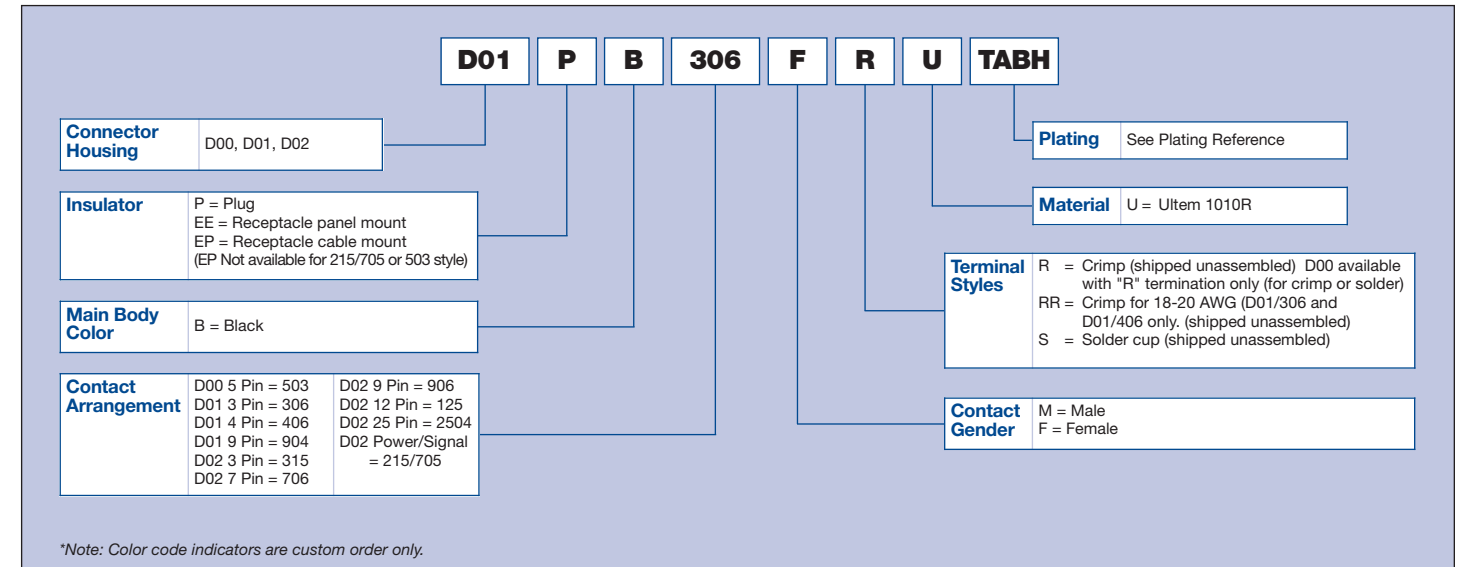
D01 P B 306 F R U TABH

Connector Housing | D00, D01, D02

Insulator | P = Plug
EE = Receptacle panel mount
EP = Receptacle cable mount
(EP Not available for 215/705 or 503 style)

Main Body Color | B = Black

Contact Arrangement | D00 5 Pin = 503
D01 3 Pin = 306
D01 4 Pin = 406
D01 9 Pin = 904
D02 3 Pin = 315
D02 7 Pin = 706
D02 9 Pin = 906
D02 12 Pin = 125
D02 25 Pin = 2504
D02 Power/Signal = 215/705

Plating | See Plating Reference

Material | U = Ultem 1010R

Terminal Styles | R = Crimp (shipped unassembled) D00 available with "R" termination only (for crimp or solder)
RR = Crimp for 18-20 AWG (D01/306 and D01/406 only. (shipped unassembled)
S = Solder cup (shipped unassembled)

Contact Gender | M = Male
F = Female

*Note: Color code indicators are custom order only.